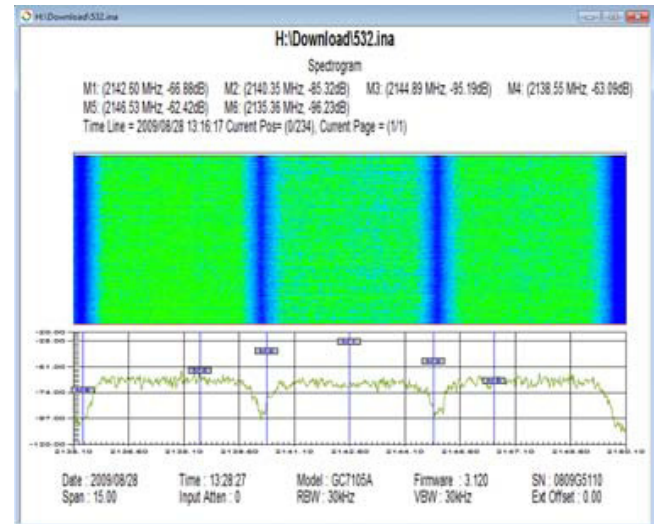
H:\Download\532.ina

H:\Download\532.ina

Spectrogram

M1: (2142.60 MHz, -66.88dB) M2: (2140.35 MHz, -85.32dB) M3: (2144.89 MHz, -95.19dB) M4: (2138.55 MHz, -63.09dB)
M5: (2146.53 MHz, -62.42dB) M6: (2135.36 MHz, -96.23dB)
Time Line = 2009/08/28 13:16:17 Current Pos= (0/234), Current Page = (1/1)

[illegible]

Date : 2009/08/28
Span : 15.00

Time : 13:28:27
Input Atten : 0

Model : GC7105A
RBW : 30kHz

Firmware : 3.120
VBW : 30kHz

SN : 0809G5110
Ext Offset : 0.00